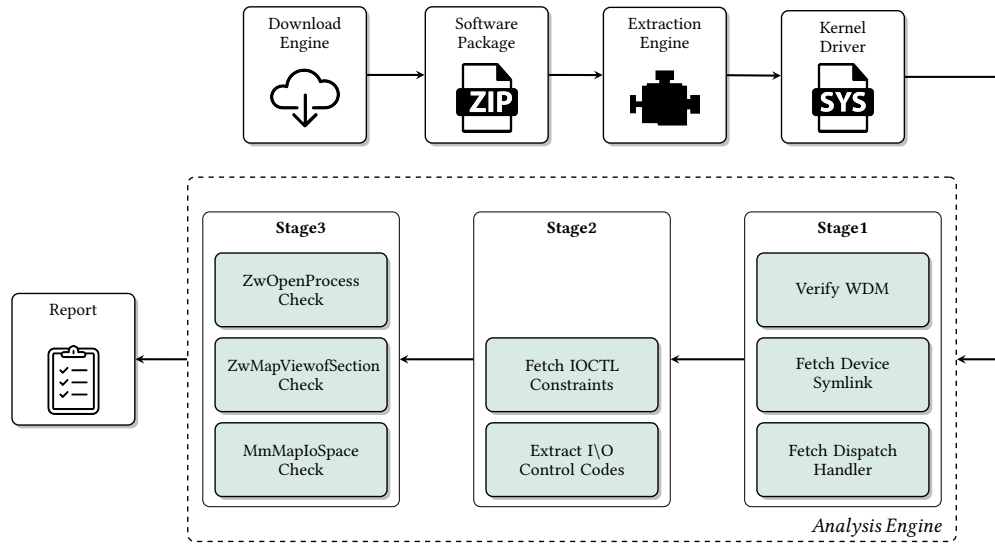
Download Engine

Software Package

ZIP

Extraction Engine

Kernel Driver

SYS

Stage3

ZwOpenProcess Check

ZwMapViewofSection Check

MmMapIoSpace Check

Stage2

Fetch IOCTL Constraints

Extract I\O Control Codes

Stage1

Verify WDM

Fetch Device Symlink

Fetch Dispatch Handler

Report

Analysis Engine